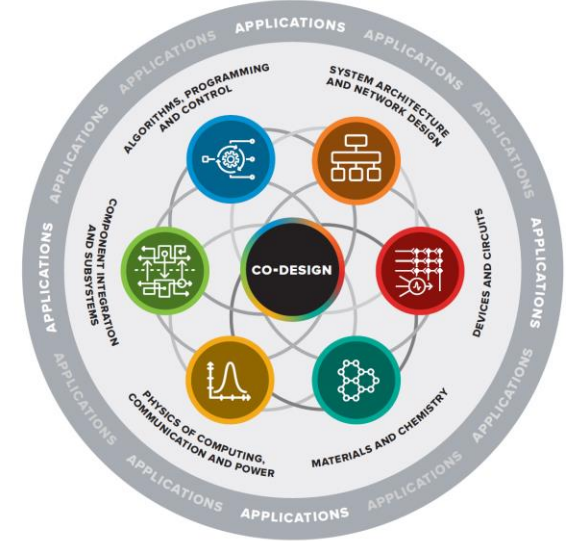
APPLICATIONS APPLICATIONS APPLICATIONS APPLICATIONS APPLICATIONS APPLICATIONS APPLICATIONS APPLICATIONS APPLICATIONS APPLICATIONS APPLICATIONS APPLICATIONS APPLICATIONS APPLICATIONS APPLICATIONS APPLICATIONS

ALGORITHMS, PROGRAMMING AND CONTROL

SYSTEM ARCHITECTURE AND NETWORK DESIGN

COMPONENT INTEGRATION AND SUBSYSTEMS

CO-DESIGN

DEVICES AND CIRCUITS

PHYSICS OF COMPUTING, COMMUNICATION AND POWER

MATERIALS AND CHEMISTRY